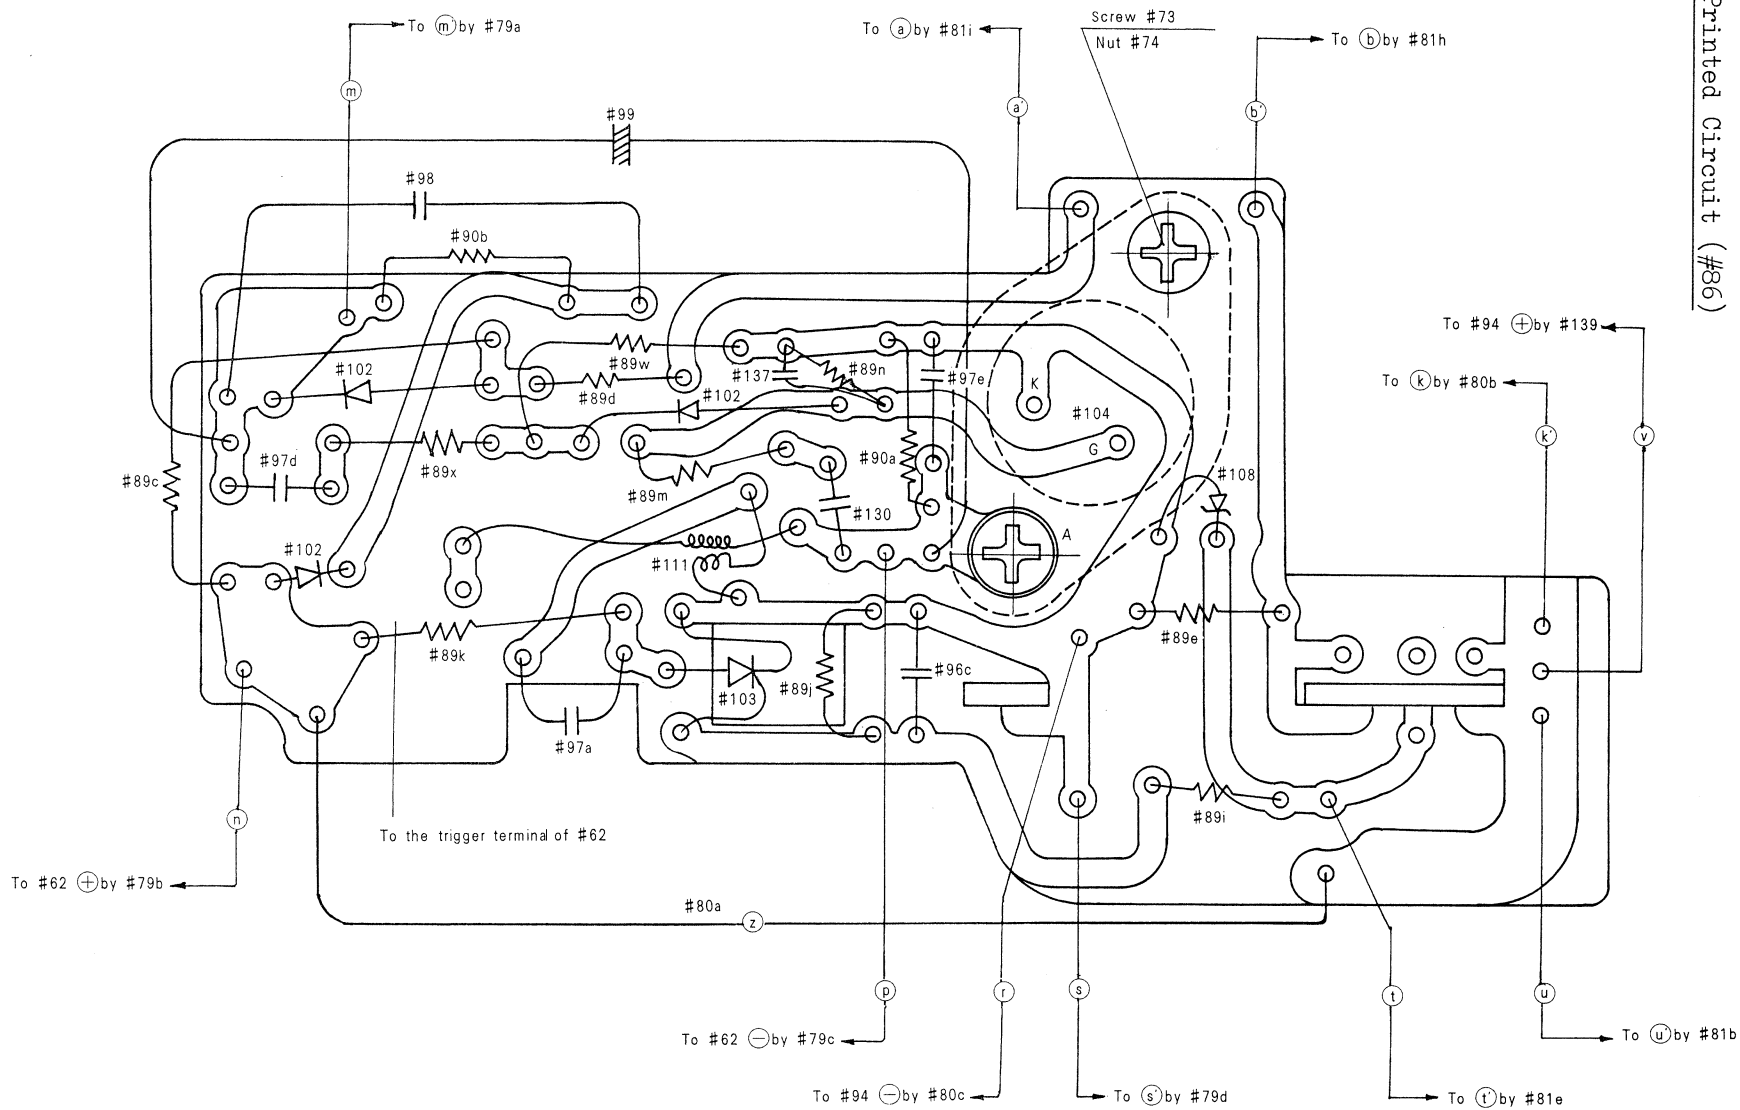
Printed Circuit (#86)

To ⓜ' by #79a

To ⓐ by #81i

Screw #73
Nut #74

To ⓑ by #81h

ⓜ

ⓐ'

ⓑ'

#99

#98

#90b

#102

#89w

#137

#89n

#97e

K

#89d

#102

#104

#89c

#97d

#89x

G

#89m

#90a

#108

#130

#102

A

#111

#89e

#89k

#96c

#89j

#103

#97a

#89i

To #94 ⊕ by #139

To ⓚ by #80b

ⓚ'

ⓥ

To the trigger terminal of #62

ⓝ

To #62 ⊕ by #79b

#80a

ⓩ

ⓟ

ⓡ

ⓢ

ⓣ

ⓤ

To #62 ⊖ by #79c

To #94 ⊖ by #80c

To ⓢ' by #79d

To ⓣ' by #81e

To ⓤ' by #81b